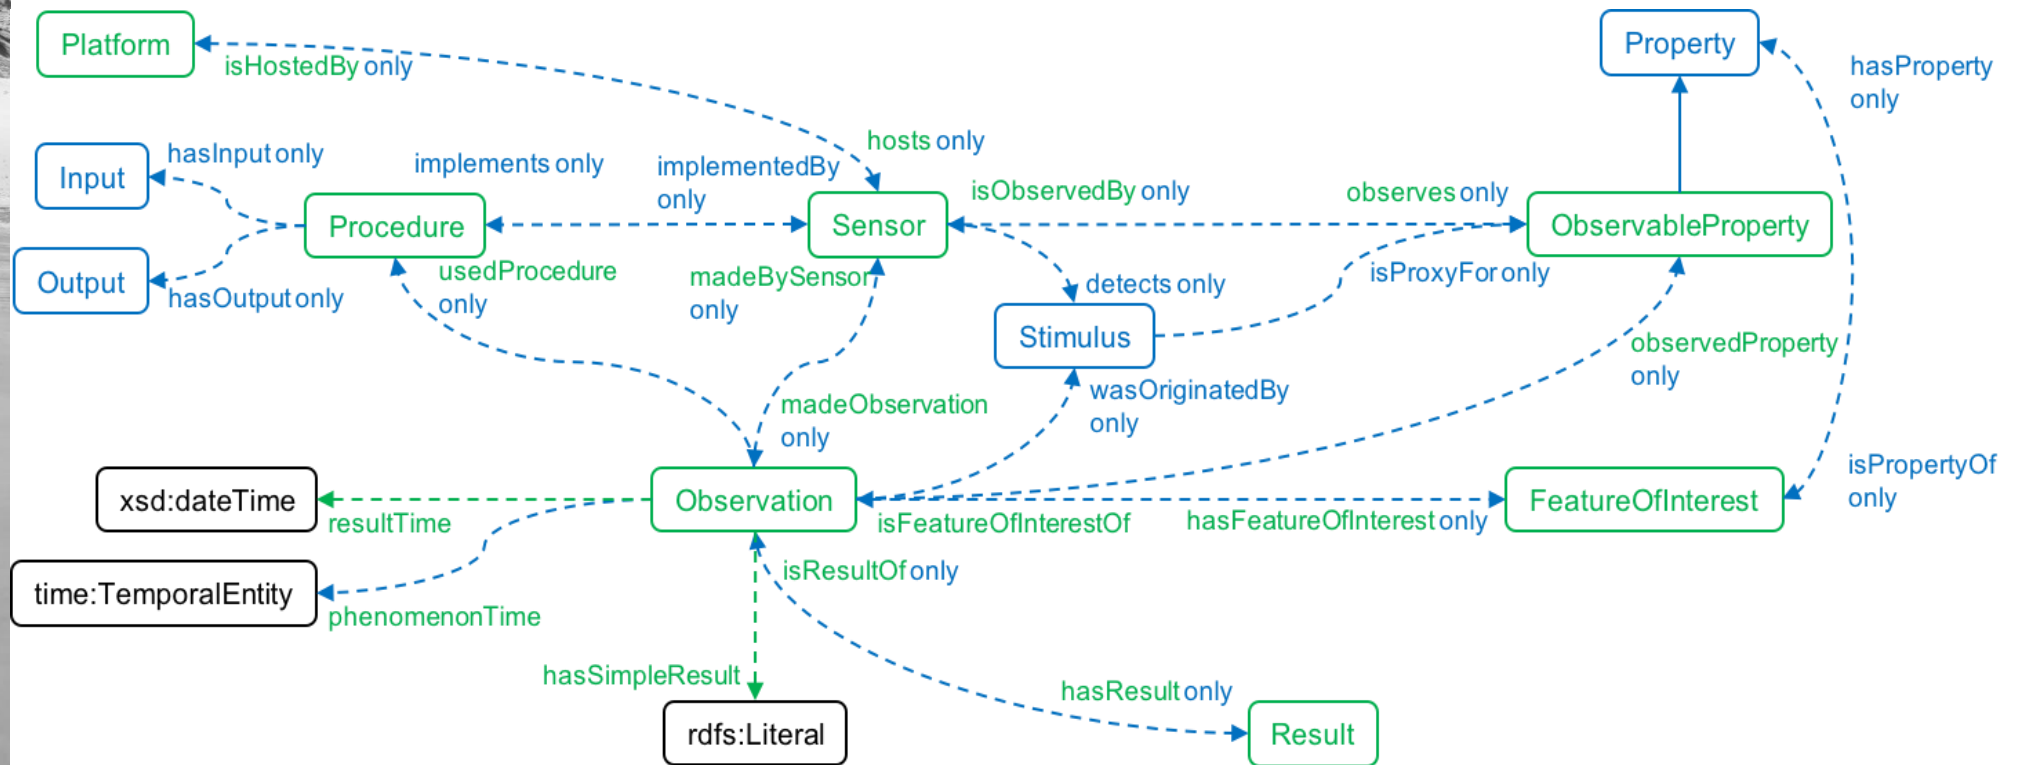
Platform

isHostedBy only

Property

hasProperty only

Input

hasInput only

implements only

implementedBy only

hosts only

isObservedBy only

observes only

Procedure

Sensor

ObservableProperty

Output

hasOutput only

usedProcedure only

madeBySensor only

detects only

isProxyFor only

Stimulus

observedProperty only

madeObservation only

wasOriginatedBy only

isPropertyOf only

xsd:dateTime

resultTime

Observation

isFeatureOfInterestOf

hasFeatureOfInterest only

FeatureOfInterest

time:TemporalEntity

phenomenonTime

isResultOf only

hasSimpleResult

hasResult only

rdfs:Literal

Result